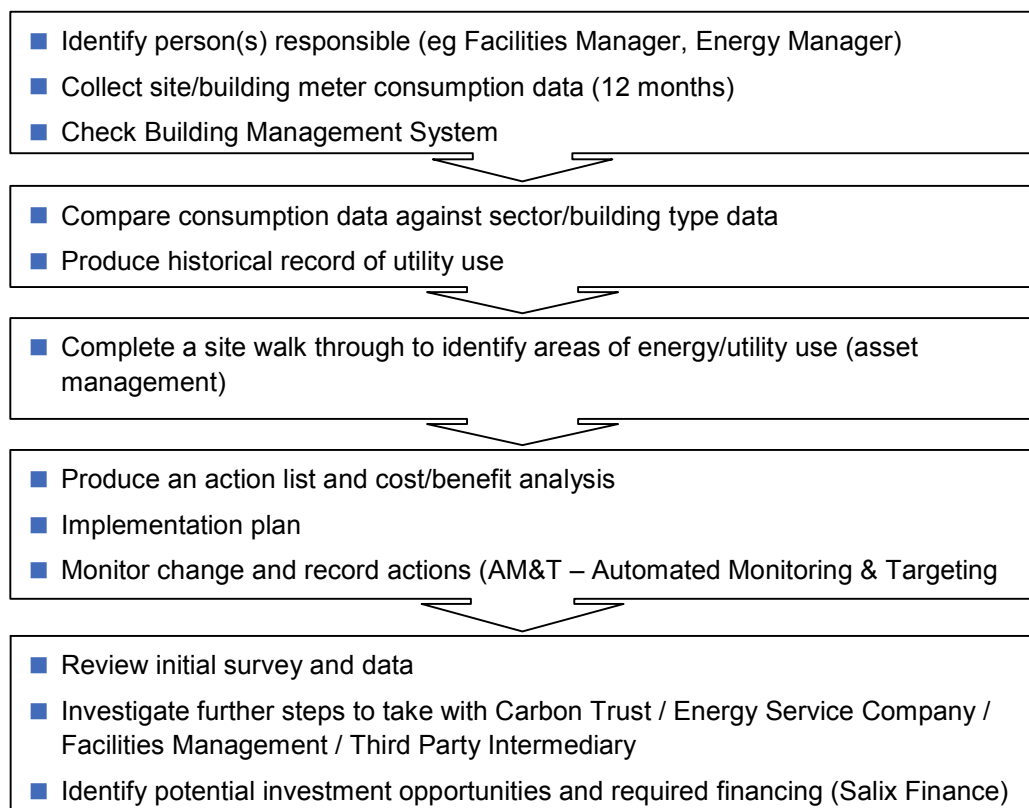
Identify person(s) responsible (eg Facilities Manager, Energy Manager)

Collect site/building meter consumption data (12 months)

Check Building Management System

Compare consumption data against sector/building type data

Produce historical record of utility use

Complete a site walk through to identify areas of energy/utility use (asset management)

Produce an action list and cost/benefit analysis

Implementation plan

Monitor change and record actions (AM&T – Automated Monitoring & Targeting

Review initial survey and data

Investigate further steps to take with Carbon Trust / Energy Service Company / Facilities Management / Third Party Intermediary

Identify potential investment opportunities and required financing (Salix Finance)